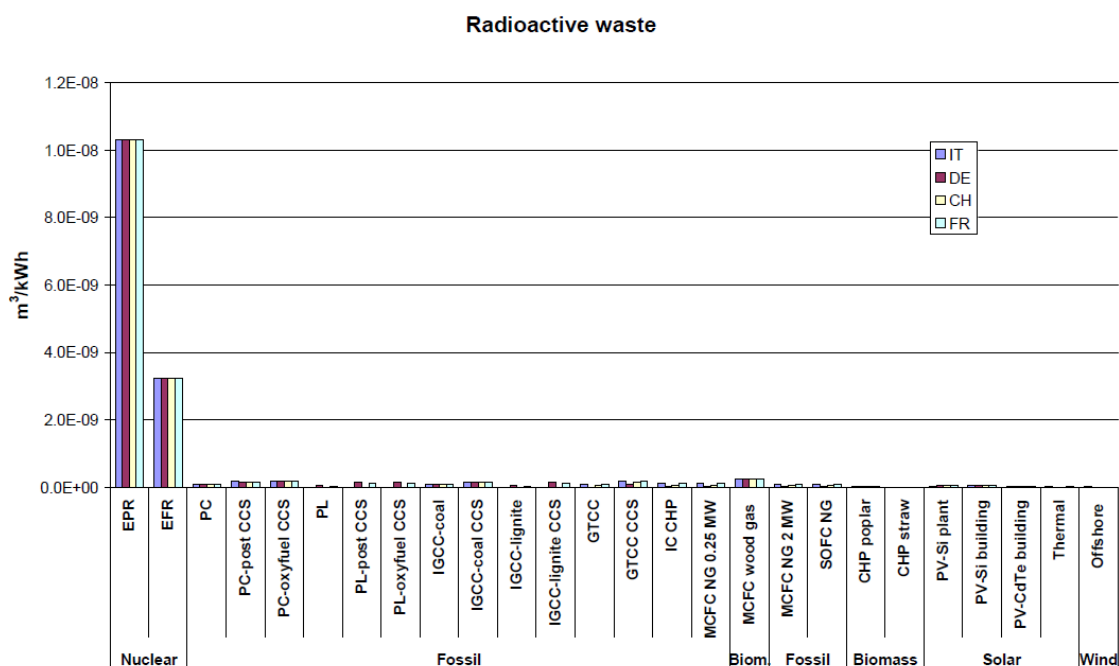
Radioactive waste

1.2E-08
1.0E-08
8.0E-09
6.0E-09
4.0E-09
2.0E-09
0.0E+00

m$^3$/kWh

IT
DE
CH
FR

EPR
EFR
PC
PC-post CCS
PC-oxyfuel CCS
PL
PL-post CCS
PL-oxyfuel CCS
IGCC-coal
IGCC-coal CCS
IGCC-lignite
IGCC-lignite CCS
GTCC
GTCC CCS
IC CHP
MCFC NG 0.25 MW
MCFC wood gas
MCFC NG 2 MW
SOFC NG
CHP poplar
CHP straw
PV-Si plant
PV-Si building
PV-CdTe building
Thermal
Offshore

Nuclear
Fossil
Biom.
Fossil
Biomass
Solar
Wind